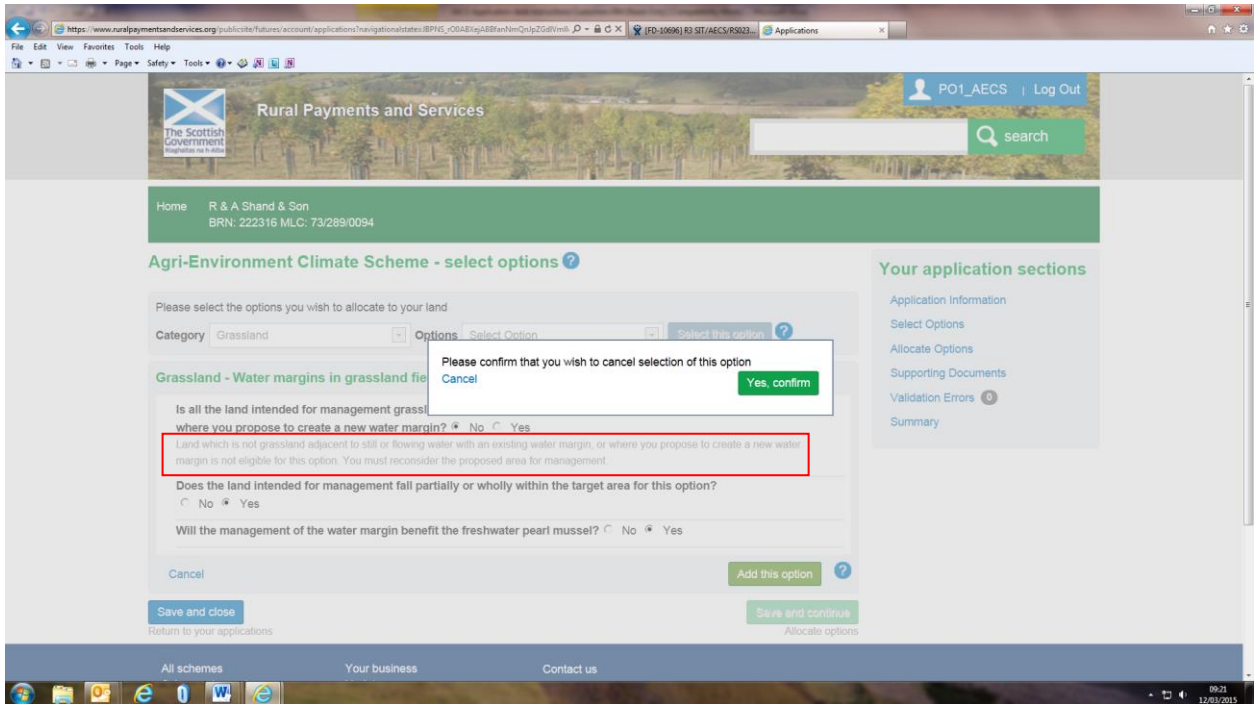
https://www.ruralpaymentsandservices.org/publicsite/futures/account/applications?navigationalstate=JBPNS_rO0ABXejABBfanNmQnJpZGdlVmlld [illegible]
[FD-10696] R3 SIT/AECS/RS023...
Applications

File Edit View Favorites Tools Help

Page▾ Safety▾ Tools▾

PO1_AECS | Log Out

The Scottish Government
Riaghaltas na h-Alba

Rural Payments and Services

search

Home R & A Shand & Son
BRN: 222316 MLC: 73/289/0094

Agri-Environment Climate Scheme - select options

Please select the options you wish to allocate to your land

Category Grassland Options Select Option Select this option

Please confirm that you wish to cancel selection of this option
Cancel
Yes, confirm

Grassland - Water margins in grassland fie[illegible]

Is all the land intended for management grassl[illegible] where you propose to create a new water margin? No Yes

Land which is not grassland adjacent to still or flowing water with an existing water margin, or where you propose to create a new water margin is not eligible for this option. You must reconsider the proposed area for management.

Does the land intended for management fall partially or wholly within the target area for this option?
No Yes

Will the management of the water margin benefit the freshwater pearl mussel? No Yes

Cancel

Add this option

Save and close
Return to your applications

Save and continue
Allocate options

Your application sections

Application Information
Select Options
Allocate Options
Supporting Documents
Validation Errors 0
Summary

All schemes
Your business
Contact us

09:21
12/03/2015